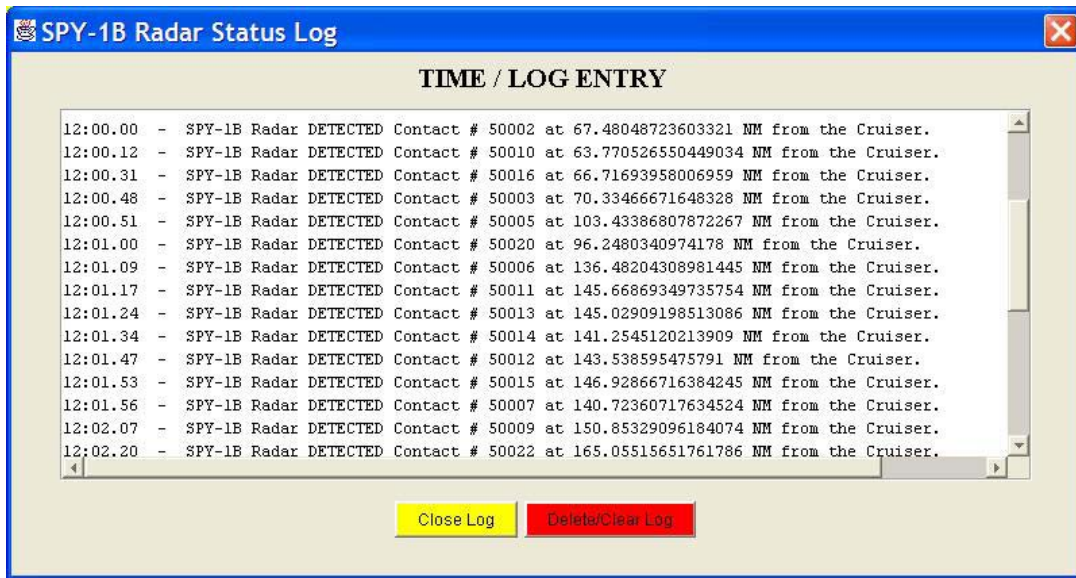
SPY-1B Radar Status Log

TIME / LOG ENTRY

12:00.00 - SPY-1B Radar DETECTED Contact # 50002 at 67.48048723603321 NM from the Cruiser.
12:00.12 - SPY-1B Radar DETECTED Contact # 50010 at 63.770526550449034 NM from the Cruiser.
12:00.31 - SPY-1B Radar DETECTED Contact # 50016 at 66.71693958006959 NM from the Cruiser.
12:00.48 - SPY-1B Radar DETECTED Contact # 50003 at 70.33466671648328 NM from the Cruiser.
12:00.51 - SPY-1B Radar DETECTED Contact # 50005 at 103.43386807872267 NM from the Cruiser.
12:01.00 - SPY-1B Radar DETECTED Contact # 50020 at 96.2480340974178 NM from the Cruiser.
12:01.09 - SPY-1B Radar DETECTED Contact # 50006 at 136.48204308981445 NM from the Cruiser.
12:01.17 - SPY-1B Radar DETECTED Contact # 50011 at 145.66869349735754 NM from the Cruiser.
12:01.24 - SPY-1B Radar DETECTED Contact # 50013 at 145.02909198513086 NM from the Cruiser.
12:01.34 - SPY-1B Radar DETECTED Contact # 50014 at 141.2545120213909 NM from the Cruiser.
12:01.47 - SPY-1B Radar DETECTED Contact # 50012 at 143.538595475791 NM from the Cruiser.
12:01.53 - SPY-1B Radar DETECTED Contact # 50015 at 146.92866716384245 NM from the Cruiser.
12:01.56 - SPY-1B Radar DETECTED Contact # 50007 at 140.72360717634524 NM from the Cruiser.
12:02.07 - SPY-1B Radar DETECTED Contact # 50009 at 150.85329096184074 NM from the Cruiser.
12:02.20 - SPY-1B Radar DETECTED Contact # 50022 at 165.05515651761786 NM from the Cruiser.

Close Log
Delete/Clear Log